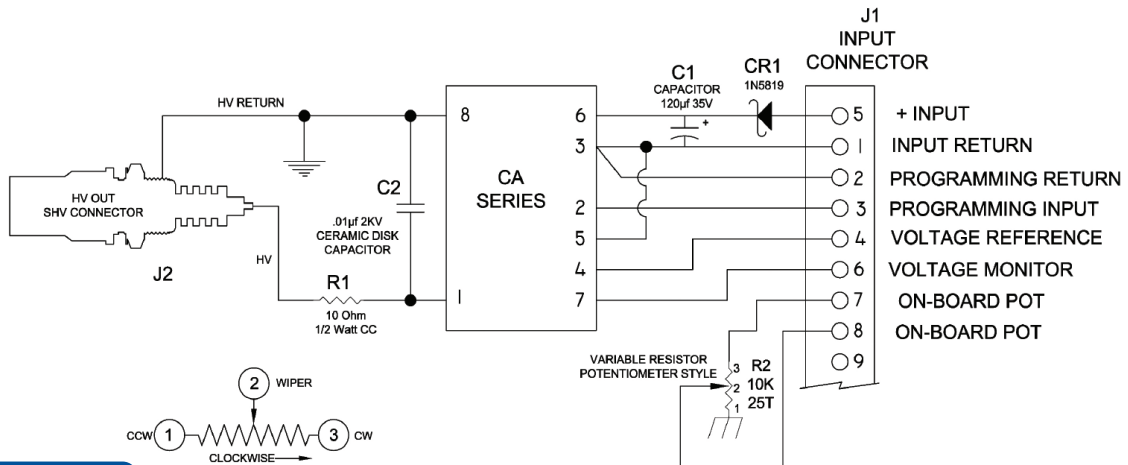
J1
INPUT
CONNECTOR

C1
CAPACITOR
120μf 35V

CR1
1N5819

HV RETURN

8
6
3
2
5
4
7
I

CA
SERIES

C2
.01μf 2KV
CERAMIC DISK
CAPACITOR

HV OUT
SHV CONNECTOR

J2

HV

R1
10 Ohm
1/2 Watt CC

5 + INPUT
I INPUT RETURN
2 PROGRAMMING RETURN
3 PROGRAMMING INPUT
4 VOLTAGE REFERENCE
6 VOLTAGE MONITOR
7 ON-BOARD POT
8 ON-BOARD POT
9

VARIABLE RESISTOR
POTENTIOMETER STYLE
3
2
1
R2
10K
25T

2 WIPER
CCW 1
3 CW
CLOCKWISE